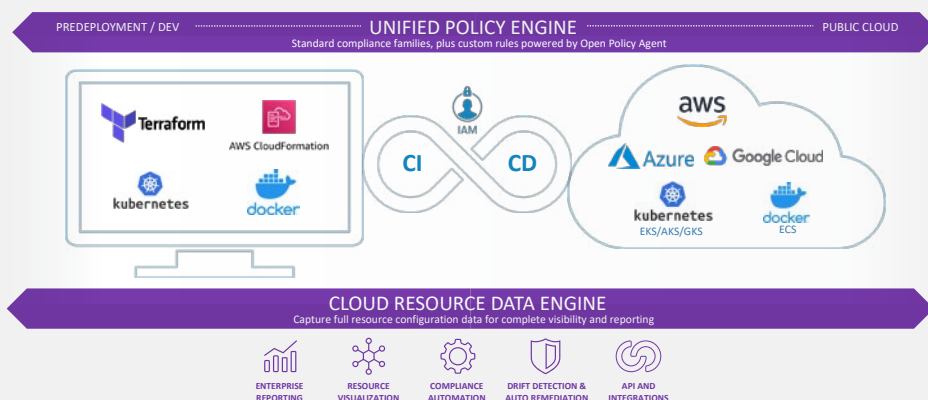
PREDEPLOYMENT / DEV

UNIFIED POLICY ENGINE

PUBLIC CLOUD

Standard compliance families, plus custom rules powered by Open Policy Agent

Terraform

AWS CloudFormation

kubernetes

docker

IAM

CI

CD

aws

Azure

Google Cloud

kubernetes
EKS/AKS/GKS

docker
ECS

CLOUD RESOURCE DATA ENGINE

Capture full resource configuration data for complete visibility and reporting

ENTERPRISE REPORTING

RESOURCE VISUALIZATION

COMPLIANCE AUTOMATION

DRIFT DETECTION & AUTO REMEDIATION

API AND INTEGRATIONS